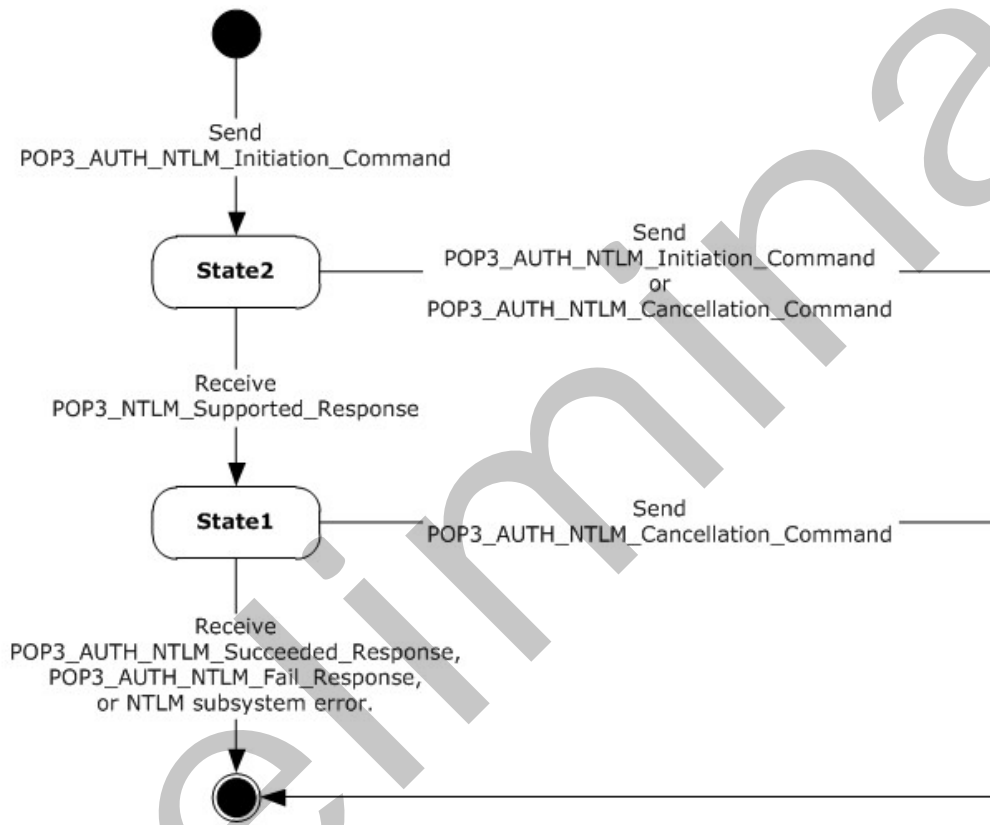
Send
POP3_AUTH_NTLM_Initiation_Command

State2

Send
POP3_AUTH_NTLM_Initiation_Command
or
POP3_AUTH_NTLM_Cancellation_Command

Receive
POP3_NTLM_Supported_Response

State1

Send
POP3_AUTH_NTLM_Cancellation_Command

Receive
POP3_AUTH_NTLM_Succeeded_Response,
POP3_AUTH_NTLM_Fail_Response,
or NTLM subsystem error.

eliminar